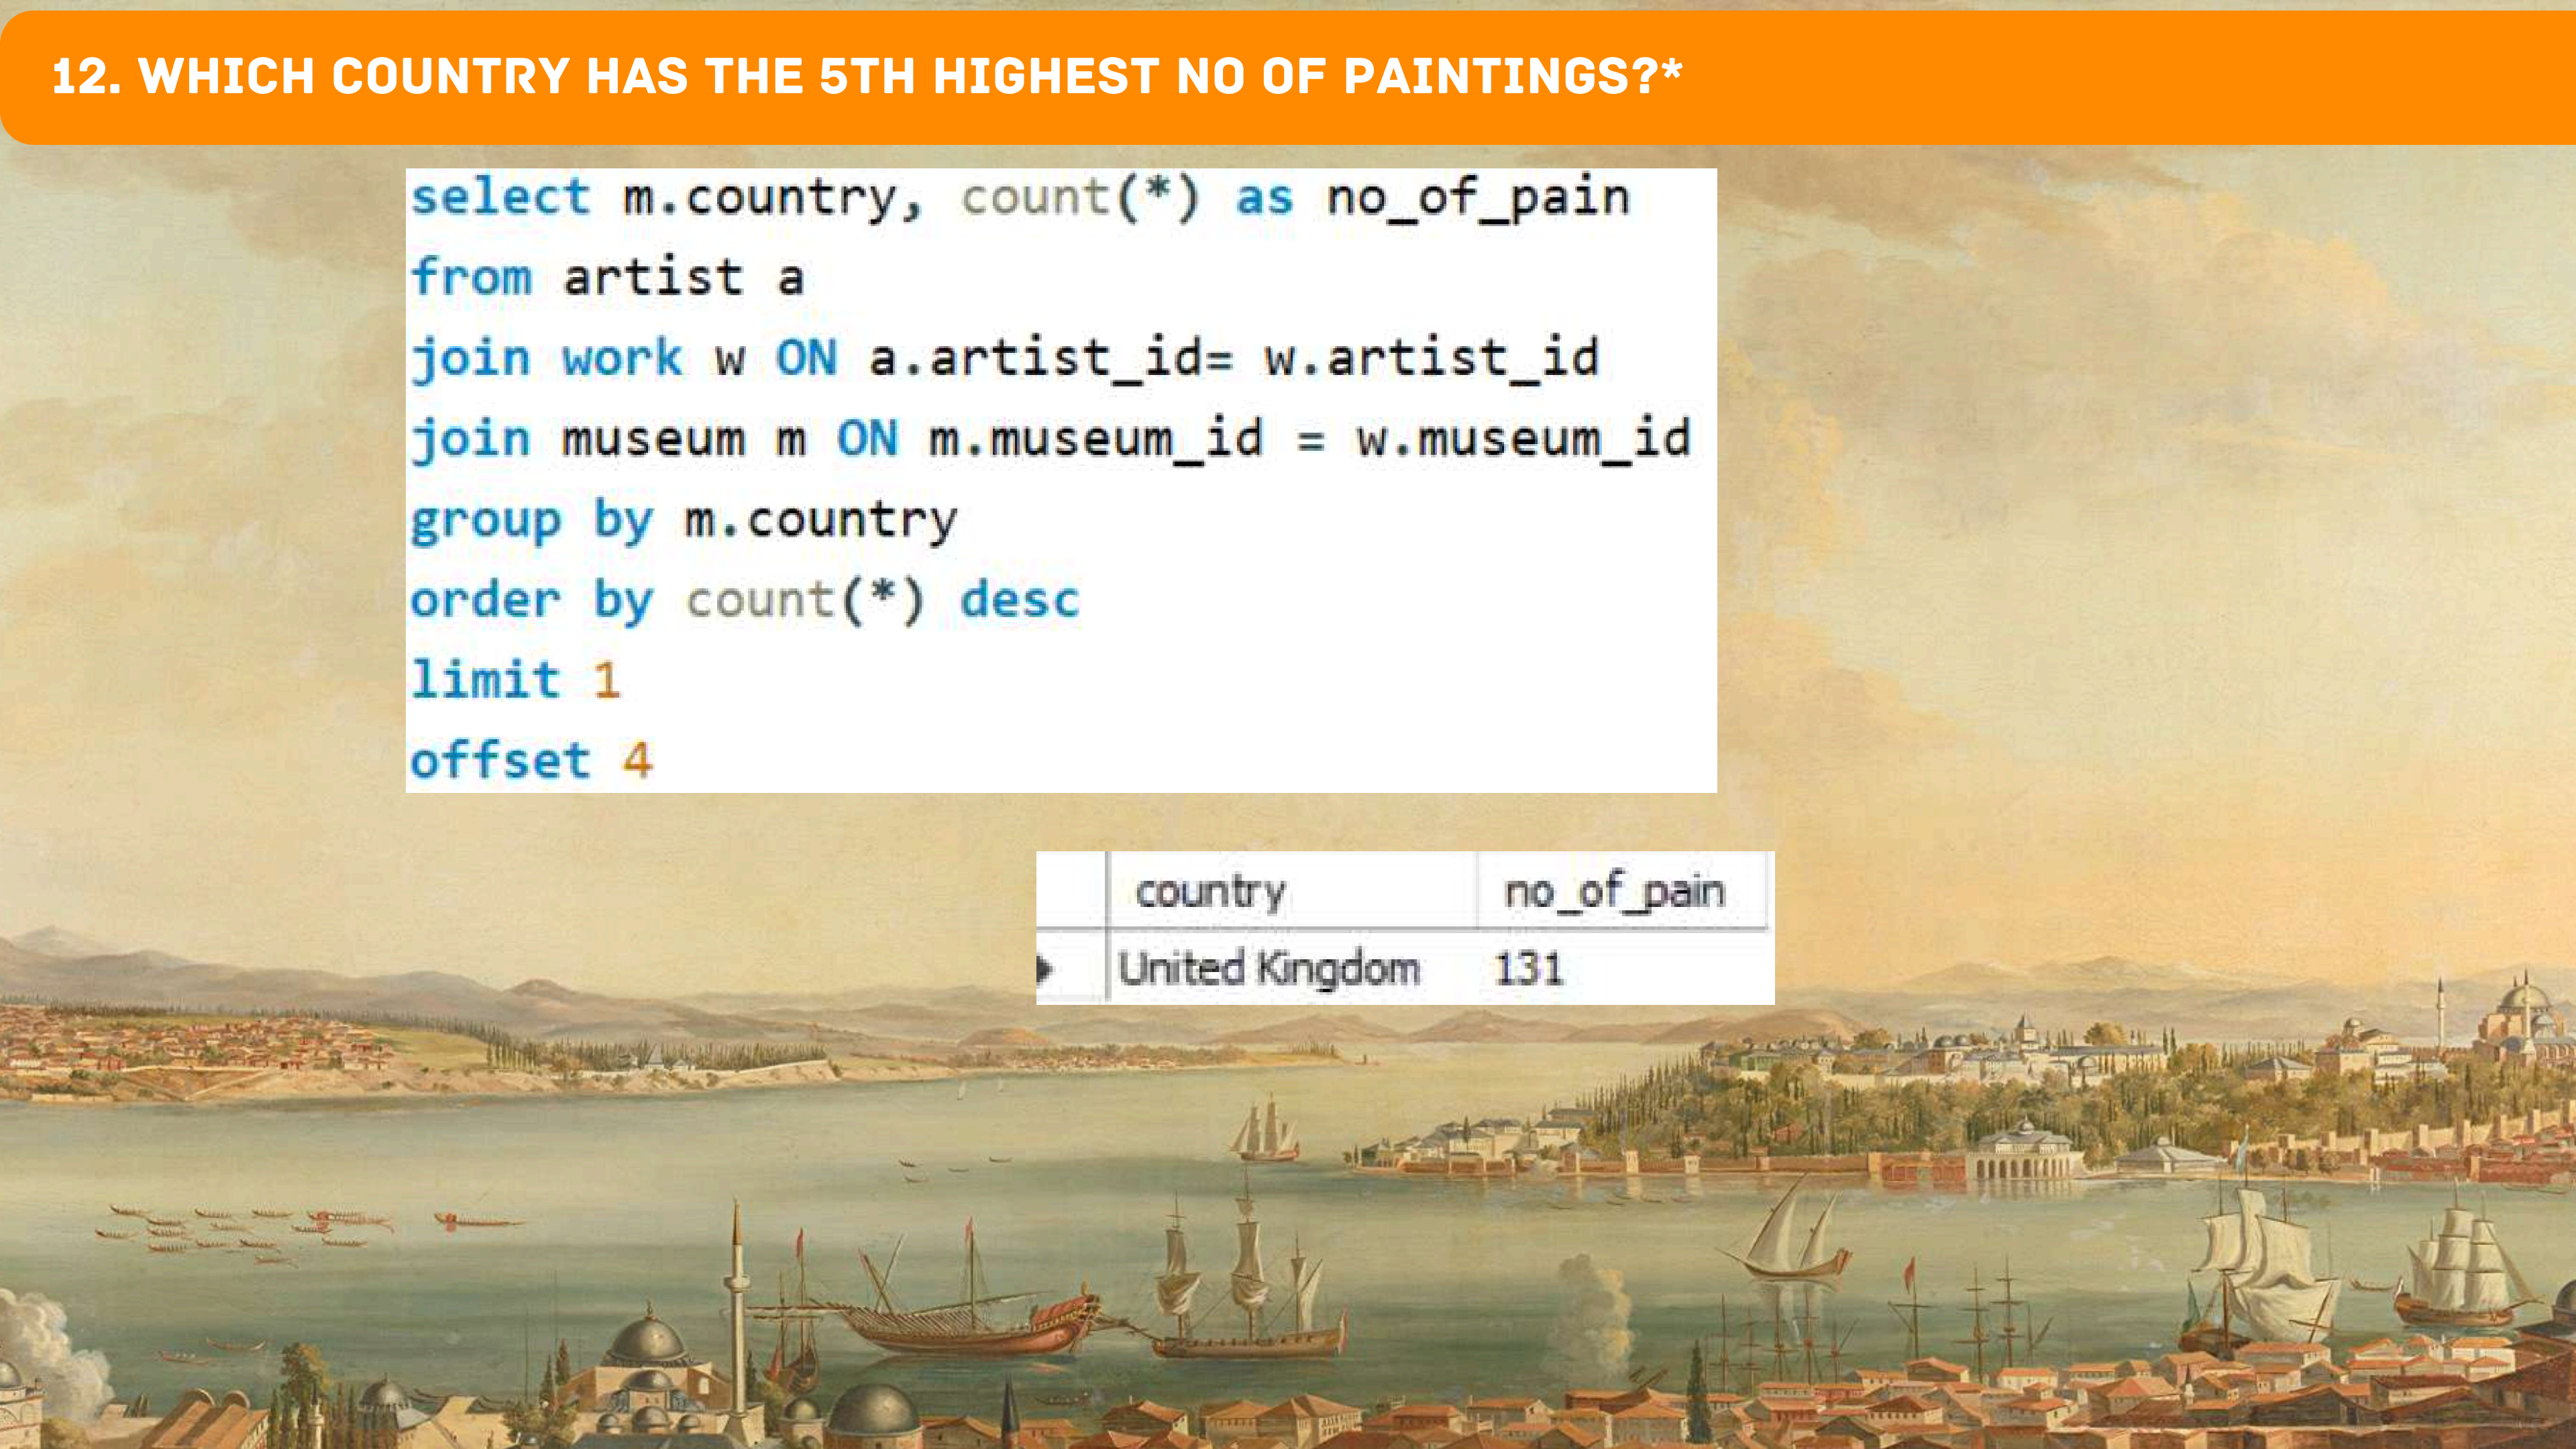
12. WHICH COUNTRY HAS THE 5TH HIGHEST NO OF PAINTINGS?*

select m.country, count(*) as no_of_pain
from artist a
join work w ON a.artist_id= w.artist_id
join museum m ON m.museum_id = w.museum_id
group by m.country
order by count(*) desc
limit 1
offset 4

| | country | no_of_pain |
|---|---|---|
| ▸ | United Kingdom | 131 |